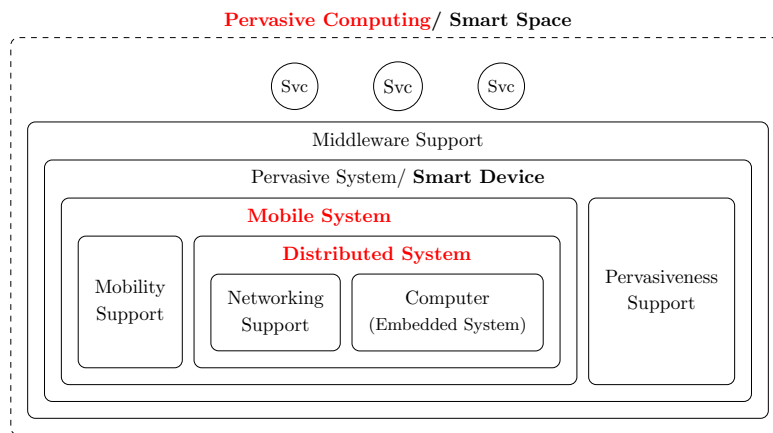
**Pervasive Computing/ Smart Space**

Svc

Svc

Svc

Middleware Support

Pervasive System/ **Smart Device**

**Mobile System**

Mobility Support

**Distributed System**

Networking Support

Computer (Embedded System)

Pervasiveness Support